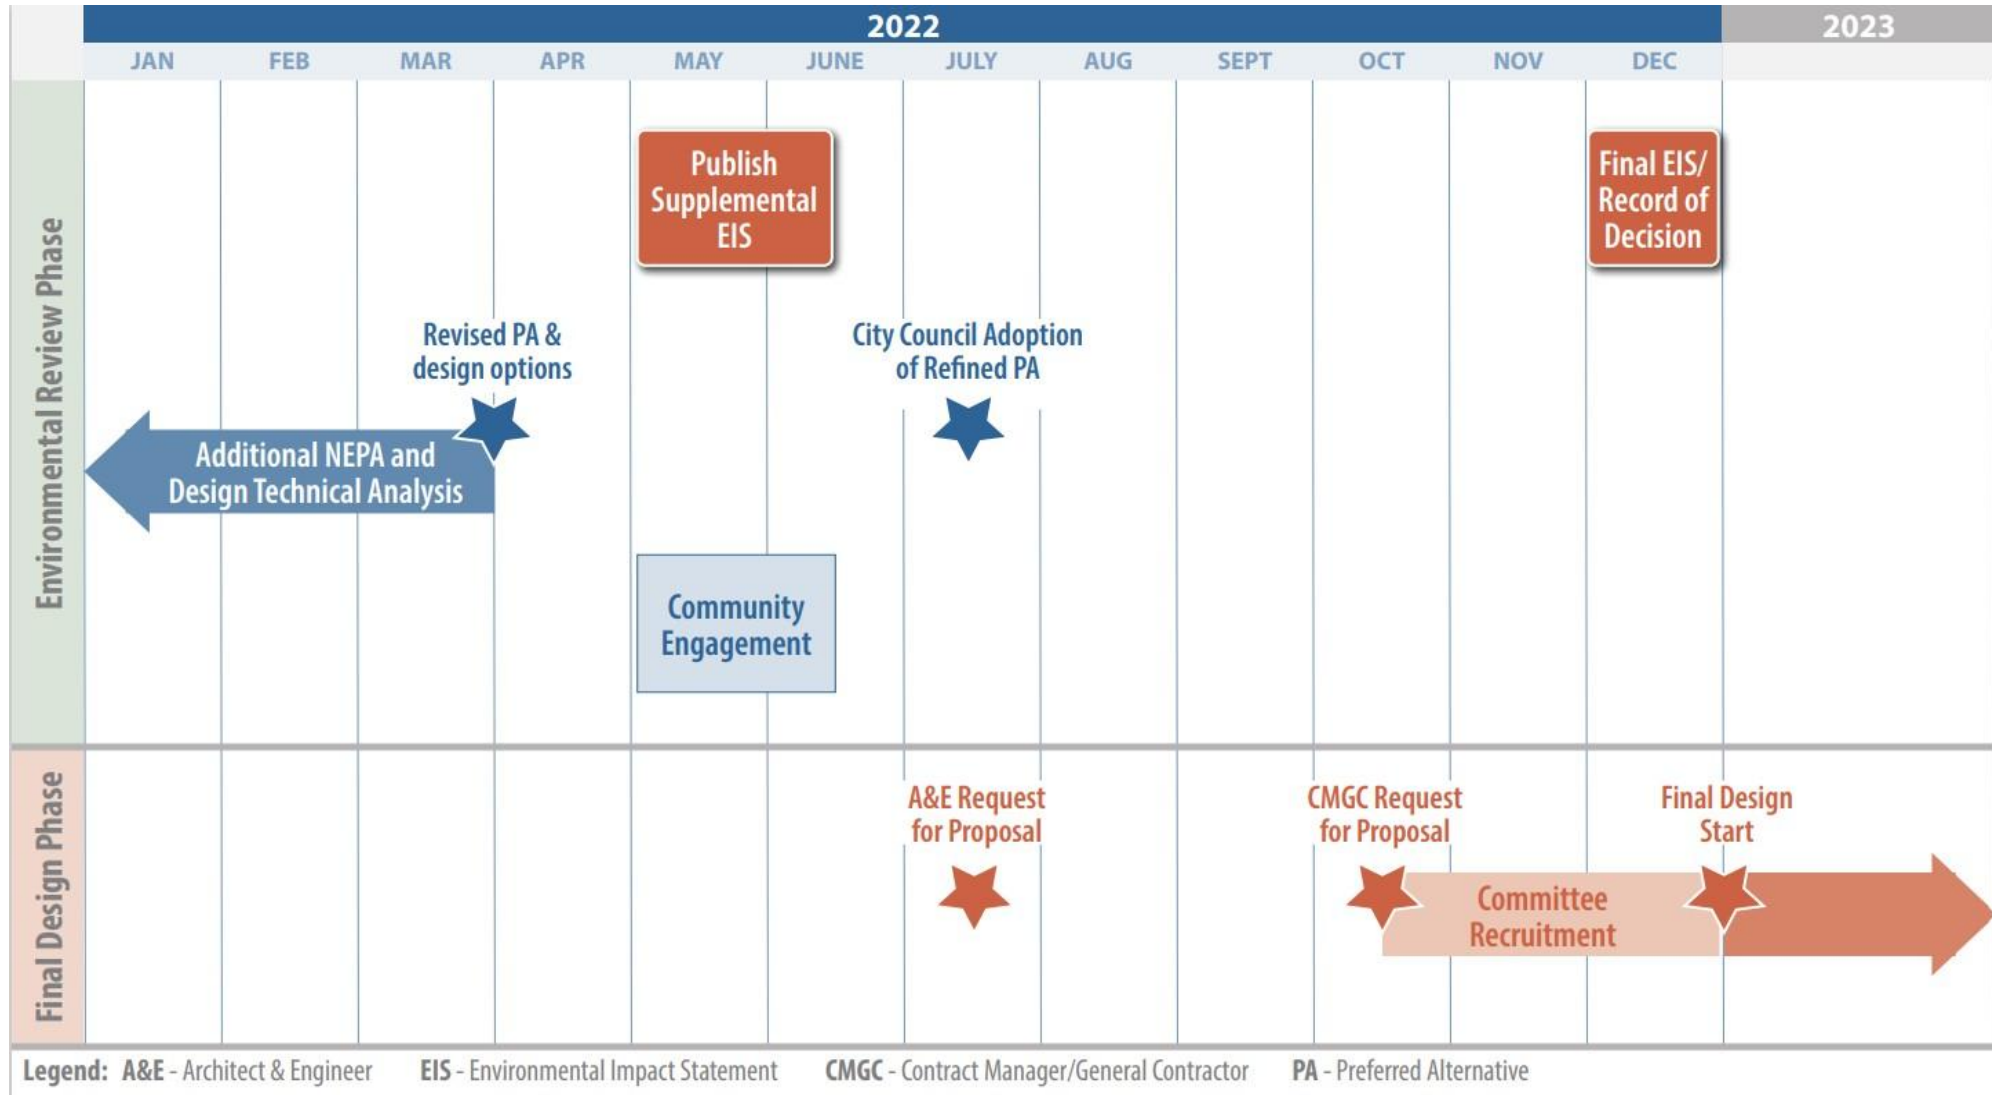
2022

2023

JAN FEB MAR APR MAY JUNE JULY AUG SEPT OCT NOV DEC

Environmental Review Phase

Publish Supplemental EIS

Final EIS/ Record of Decision

Revised PA & design options

City Council Adoption of Refined PA

Additional NEPA and Design Technical Analysis

Community Engagement

Final Design Phase

A&E Request for Proposal

CMGC Request for Proposal

Final Design Start

Committee Recruitment

Legend: A&E - Architect & Engineer EIS - Environmental Impact Statement CMGC - Contract Manager/General Contractor PA - Preferred Alternative